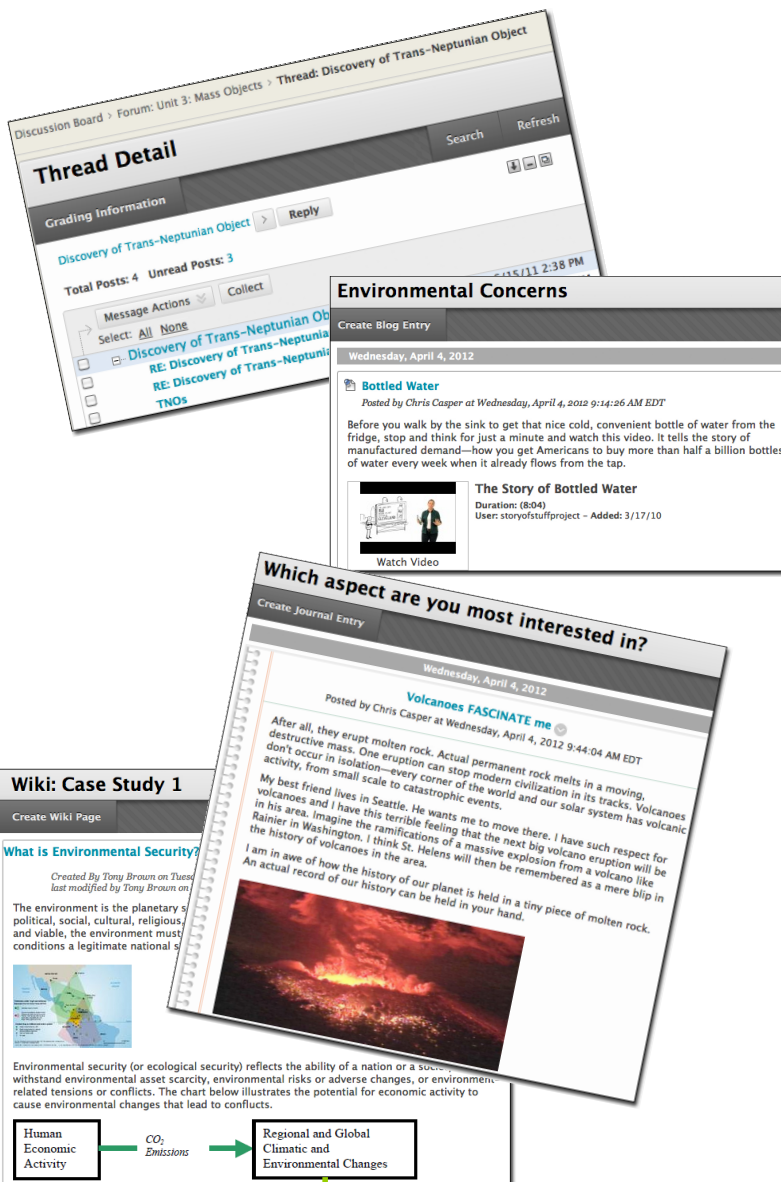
Discussion Board > Forum: Unit 3: Mass Objects > Thread: Discovery of Trans-Neptunian Object

Thread Detail

Search Refresh

Grading Information

Discovery of Trans-Neptunian Object > Reply

Total Posts: 4 Unread Posts: 3

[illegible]/15/11 2:38 PM

Message Actions Collect

Select: All None

Discovery of Trans-Neptunian Obj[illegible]

RE: Discovery of Trans-Neptuni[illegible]

RE: Discovery of Trans-Neptuni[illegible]

TNOs

Environmental Concerns

Create Blog Entry

Wednesday, April 4, 2012

Bottled Water

Posted by Chris Casper at Wednesday, April 4, 2012 9:14:26 AM EDT

Before you walk by the sink to get that nice cold, convenient bottle of water from the fridge, stop and think for just a minute and watch this video. It tells the story of manufactured demand—how you get Americans to buy more than half a billion bottles of water every week when it already flows from the tap.

The Story of Bottled Water

Duration: (8:04)

User: storyofstuffproject - Added: 3/17/10

Watch Video

Which aspect are you most interested in?

Create Journal Entry

Wednesday, April 4, 2012

Volcanoes FASCINATE me

Posted by Chris Casper at Wednesday, April 4, 2012 9:44:04 AM EDT

After all, they erupt molten rock. Actual permanent rock melts in a moving, destructive mass. One eruption can stop modern civilization in its tracks. Volcanoes don't occur in isolation—every corner of the world and our solar system has volcanic activity, from small scale to catastrophic events.

My best friend lives in Seattle. He wants me to move there. I have such respect for volcanoes and I have this terrible feeling that the next big volcano eruption will be in his area. Imagine the ramifications of a massive explosion from a volcano like Rainier in Washington. I think St. Helens will then be remembered as a mere blip in the history of volcanoes in the area.

I am in awe of how the history of our planet is held in a tiny piece of molten rock. An actual record of our history can be held in your hand.

Wiki: Case Study 1

Create Wiki Page

What is Environmental Security?

Created By Tony Brown on Tuesd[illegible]
last modified by Tony Brown on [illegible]

The environment is the planetary s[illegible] political, social, cultural, religious,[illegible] and viable, the environment must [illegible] conditions a legitimate national s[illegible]

Environmental security (or ecological security) reflects the ability of a nation or a soci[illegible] withstand environmental asset scarcity, environmental risks or adverse changes, or environment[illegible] related tensions or conflicts. The chart below illustrates the potential for economic activity to cause environmental changes that lead to conflicts.

Human Economic Activity

$CO_2$ Emissions

Regional and Global Climatic and Environmental Changes